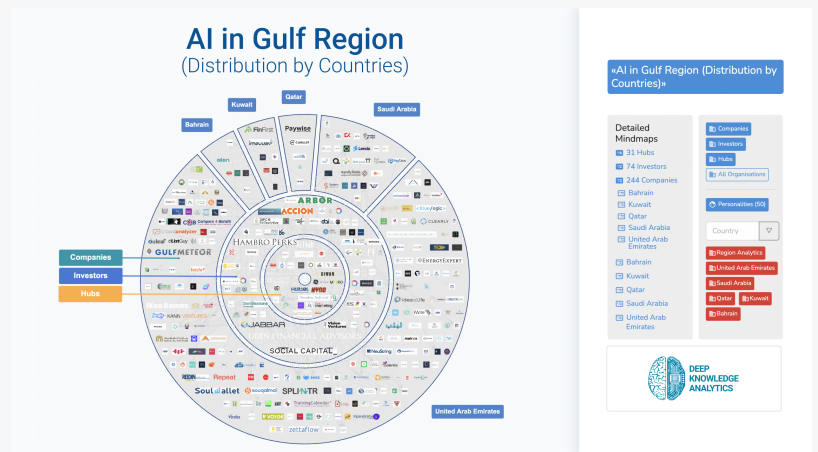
AI in Gulf Region
(Distribution by Countries)

Bahrain
Kuwait
Qatar
Saudi Arabia
United Arab Emirates

Companies
Investors
Hubs

FinFirst
Paywise
ARBOR
ACCION
HAMBRO PERKS
GULFMETEOR
JABBAR
SOCIAL CAPITAL
Soulwallet
SPLINTR
zettaflow
CLEARLY
ENERGYEXPERT
Repeat
KAWA VENTURES

«AI in Gulf Region (Distribution by Countries)»

Detailed Mindmaps
31 Hubs
74 Investors
244 Companies
Bahrain
Kuwait
Qatar
Saudi Arabia
United Arab Emirates
Bahrain
Kuwait
Qatar
Saudi Arabia
United Arab Emirates

Companies
Investors
Hubs
All Organisations
Personalities (50)
Country
Region Analytics
United Arab Emirates
Saudi Arabia
Qatar
Kuwait
Bahrain

DEEP KNOWLEDGE ANALYTICS